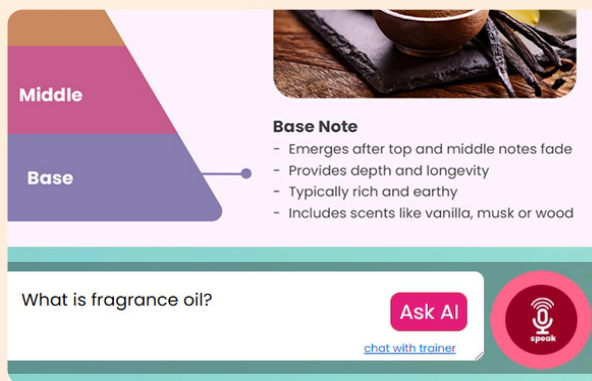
Middle

Base

Base Note

- Emerges after top and middle notes fade
- Provides depth and longevity
- Typically rich and earthy
- Includes scents like vanilla, musk or wood

What is fragrance oil?

Ask AI

chat with trainer

speak